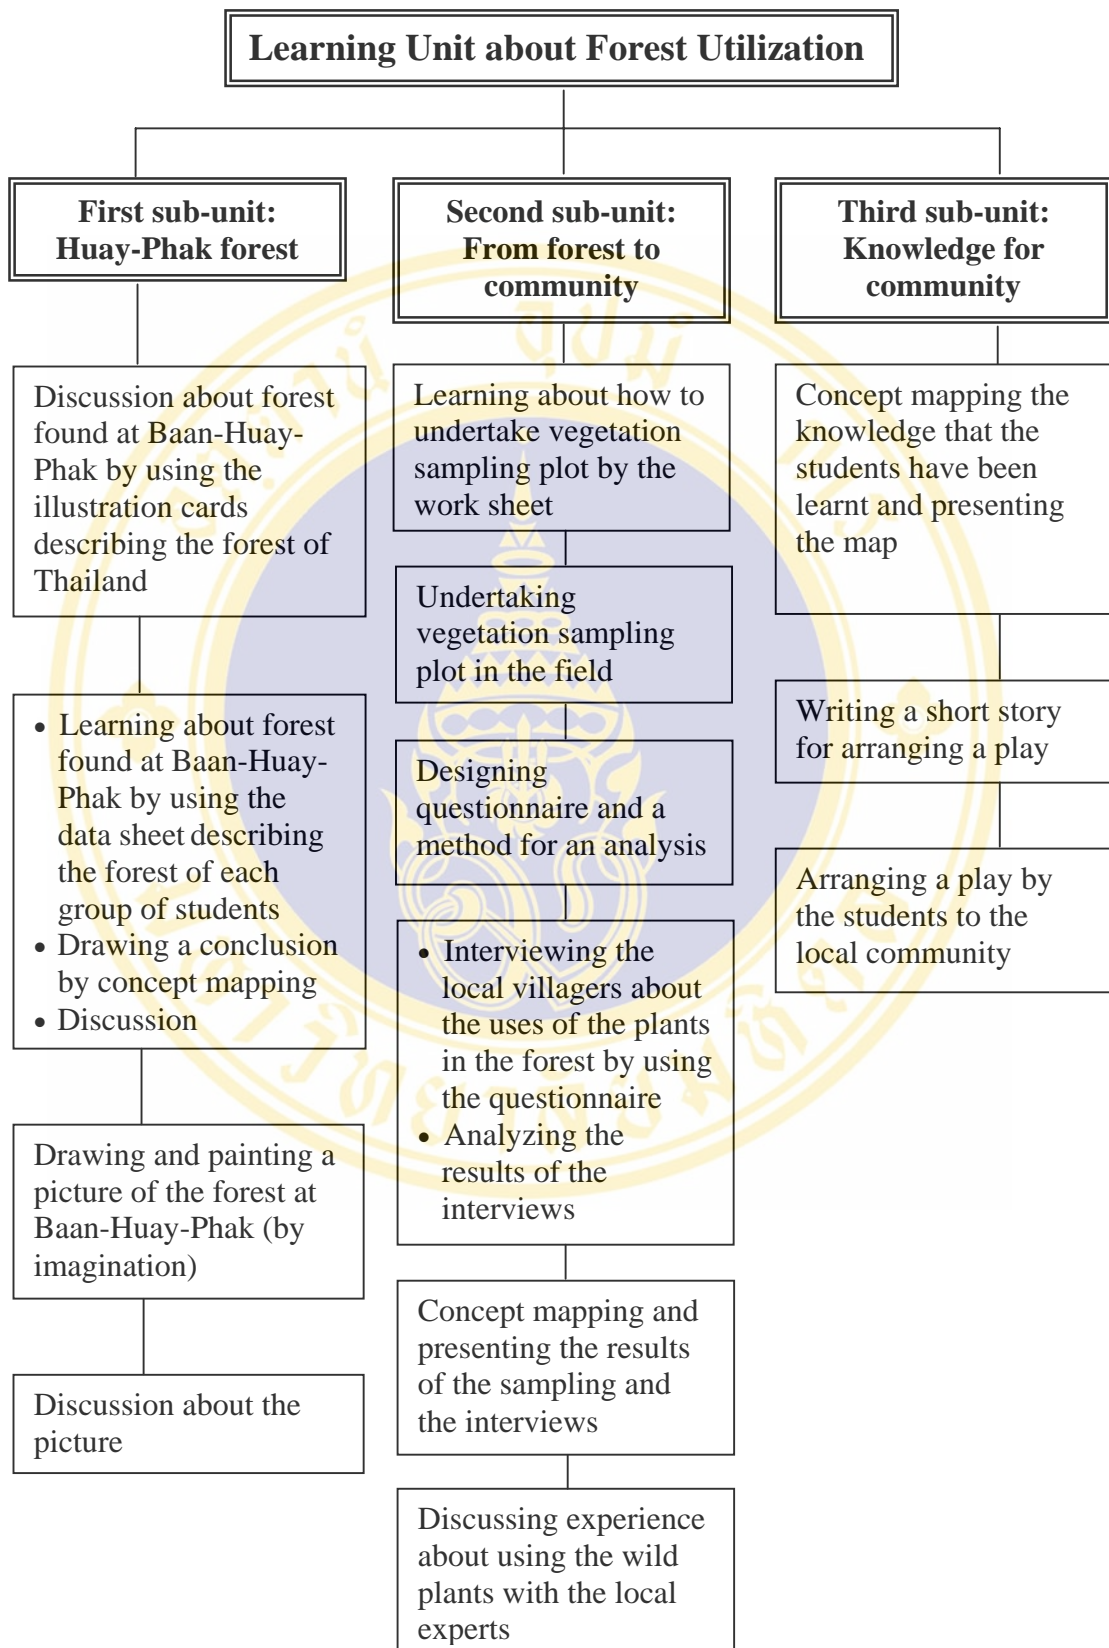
Learning Unit about Forest Utilization

First sub-unit: Huay-Phak forest

Discussion about forest found at Baan-Huay-Phak by using the illustration cards describing the forest of Thailand

• Learning about forest found at Baan-Huay-Phak by using the data sheet describing the forest of each group of students
• Drawing a conclusion by concept mapping
• Discussion

Drawing and painting a picture of the forest at Baan-Huay-Phak (by imagination)

Discussion about the picture

Second sub-unit: From forest to community

Learning about how to undertake vegetation sampling plot by the work sheet

Undertaking vegetation sampling plot in the field

Designing questionnaire and a method for an analysis

• Interviewing the local villagers about the uses of the plants in the forest by using the questionnaire
• Analyzing the results of the interviews

Concept mapping and presenting the results of the sampling and the interviews

Discussing experience about using the wild plants with the local experts

Third sub-unit: Knowledge for community

Concept mapping the knowledge that the students have been learnt and presenting the map

Writing a short story for arranging a play

Arranging a play by the students to the local community